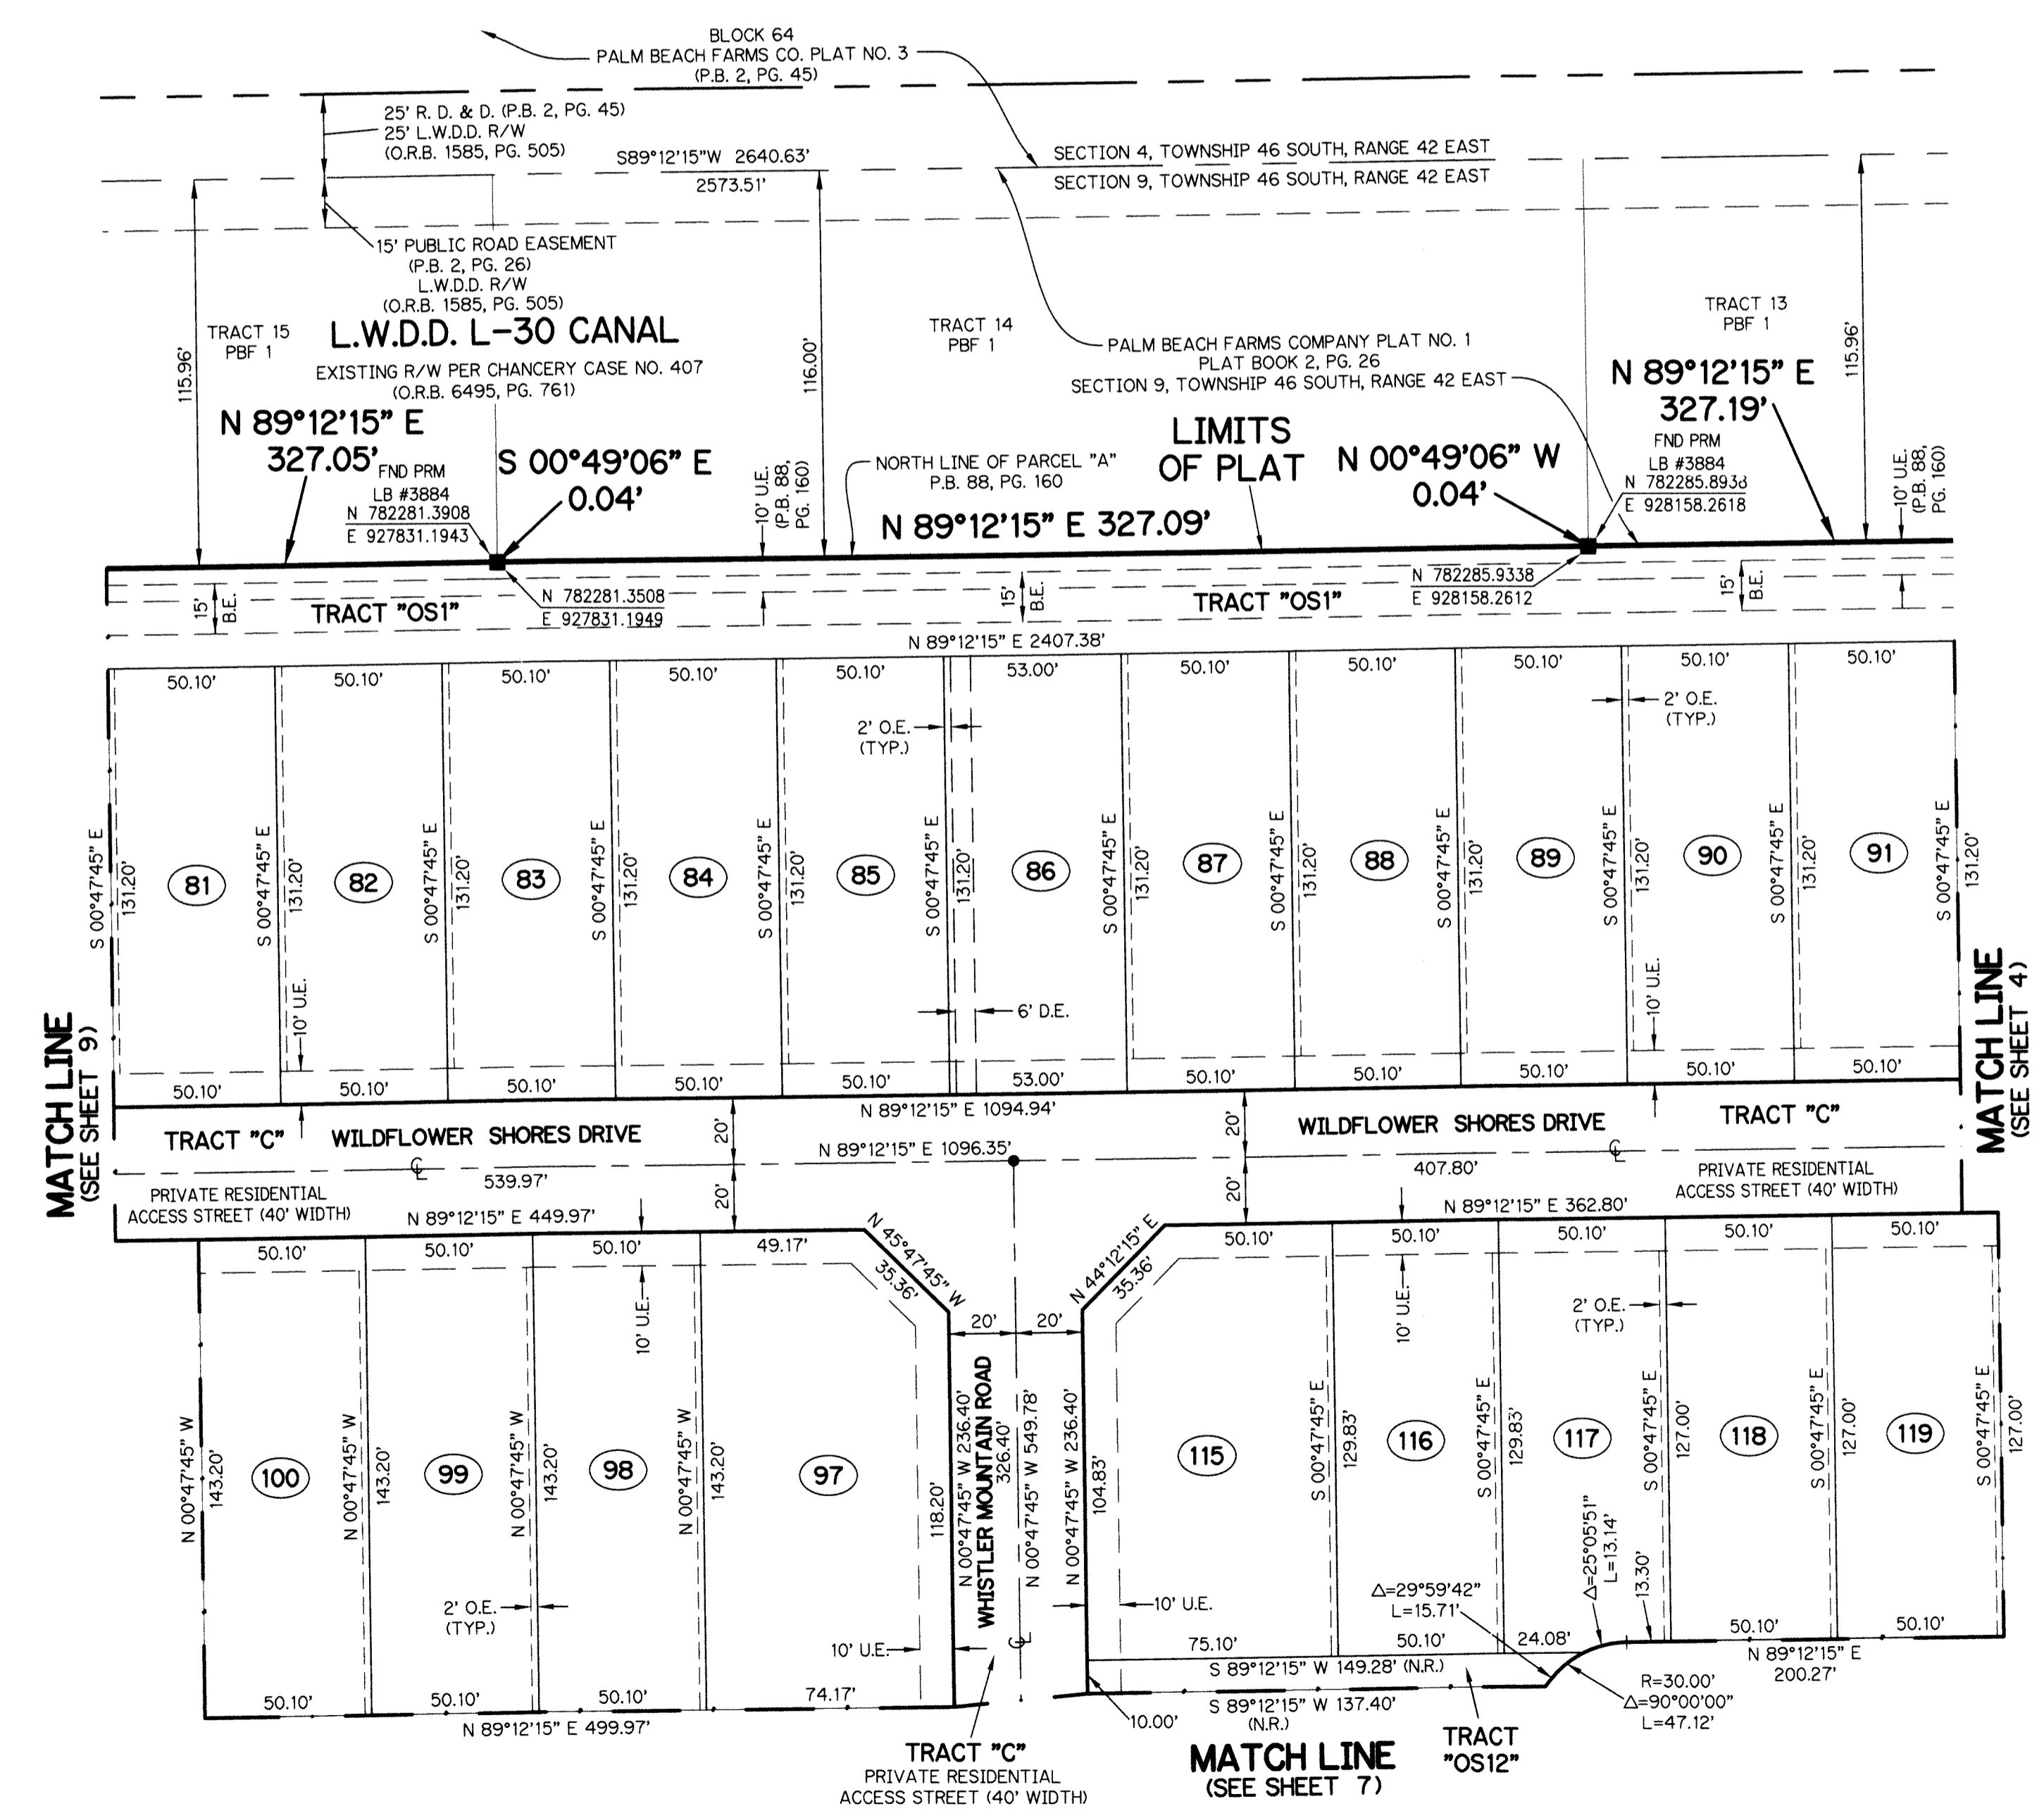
BLOCK 64
PALM BEACH FARMS CO. PLAT NO. 3
(P.B. 2, PG. 45)

25' R. D. & D. (P.B. 2, PG. 45)
25' L.W.D.D. R/W
(O.R.B. 1585, PG. 505)

S89°12'15"W 2640.63'
2573.51'

SECTION 4, TOWNSHIP 46 SOUTH, RANGE 42 EAST
SECTION 9, TOWNSHIP 46 SOUTH, RANGE 42 EAST

15' PUBLIC ROAD EASEMENT
(P.B. 2, PG. 26)
L.W.D.D. R/W
(O.R.B. 1585, PG. 505)

115.96'
TRACT 15
PBF 1
L.W.D.D. L-30 CANAL
EXISTING R/W PER CHANCERY CASE NO. 407
(O.R.B. 6495, PG. 761)
116.00'
TRACT 14
PBF 1
PALM BEACH FARMS COMPANY PLAT NO. 1
PLAT BOOK 2, PG. 26
SECTION 9, TOWNSHIP 46 SOUTH, RANGE 42 EAST
TRACT 13
PBF 1
115.96'

N 89°12'15" E
327.05'
FND PRM
LB #3884
N 782281.3908
E 927831.1943
S 00°49'06" E
0.04'
10' U.E. (P.B. 88, PG. 160)
NORTH LINE OF PARCEL "A"
P.B. 88, PG. 160
LIMITS OF PLAT
N 89°12'15" E 327.09'
N 00°49'06" W
0.04'
N 89°12'15" E
327.19'
FND PRM
LB #3884
N 782285.8938
E 928158.2618
10' U.E. (P.B. 88, PG. 160)

15' B.E.
TRACT "OS1"
N 782281.3508
E 927831.1949
15' B.E.
TRACT "OS1"
N 782285.9338
E 928158.2612
15' B.E.

N 89°12'15" E 2407.38'

50.10' 50.10' 50.10' 50.10' 50.10' 53.00' 50.10' 50.10' 50.10' 50.10' 50.10'
2' O.E. (TYP.)
2' O.E. (TYP.)

81 82 83 84 85 86 87 88 89 90 91
S 00°47'45" E
131.20'
10' U.E.
6' D.E.
10' U.E.

50.10' 50.10' 50.10' 50.10' 50.10' 53.00' 50.10' 50.10' 50.10' 50.10' 50.10'

MATCH LINE (SEE SHEET 9)
MATCH LINE (SEE SHEET 4)

N 89°12'15" E 1094.94'
TRACT "C"
WILDFLOWER SHORES DRIVE
20'
N 89°12'15" E 1096.35'
539.97'
20'
PRIVATE RESIDENTIAL ACCESS STREET (40' WIDTH)
N 89°12'15" E 449.97'
WILDFLOWER SHORES DRIVE
TRACT "C"
407.80'
PRIVATE RESIDENTIAL ACCESS STREET (40' WIDTH)
N 89°12'15" E 362.80'

50.10' 50.10' 50.10' 49.17'
N 45°47'45" W
35.36'
20' 20'
N 44°12'15" E
35.36'
50.10' 50.10' 50.10' 50.10' 50.10'

10' U.E.
10' U.E.
2' O.E. (TYP.)

100 99 98 97
N 00°47'45" W
143.20'
118.20'
N 00°47'45" W 236.40'
WHISTLER MOUNTAIN ROAD
326.40'
N 00°47'45" W 549.78'
N 00°47'45" W 236.40'
104.83'
115 116 117 118 119
S 00°47'45" E
129.83'
129.83'
127.00'
127.00'
127.00'

2' O.E. (TYP.)
10' U.E.
10' U.E.
Δ=29°59'42"
L=15.71'
Δ=25°05'51"
L=13.14'
13.30'
75.10'
50.10'
24.08'
50.10'
50.10'
N 89°12'15" E
200.27'
S 89°12'15" W 149.28' (N.R.)
S 89°12'15" W 137.40'
(N.R.)
R=30.00'
Δ=90°00'00"
L=47.12'
10.00'

50.10' 50.10' 50.10' 74.17'
N 89°12'15" E 499.97'

TRACT "C"
PRIVATE RESIDENTIAL
ACCESS STREET (40' WIDTH)
MATCH LINE
(SEE SHEET 7)
TRACT
"OS12"